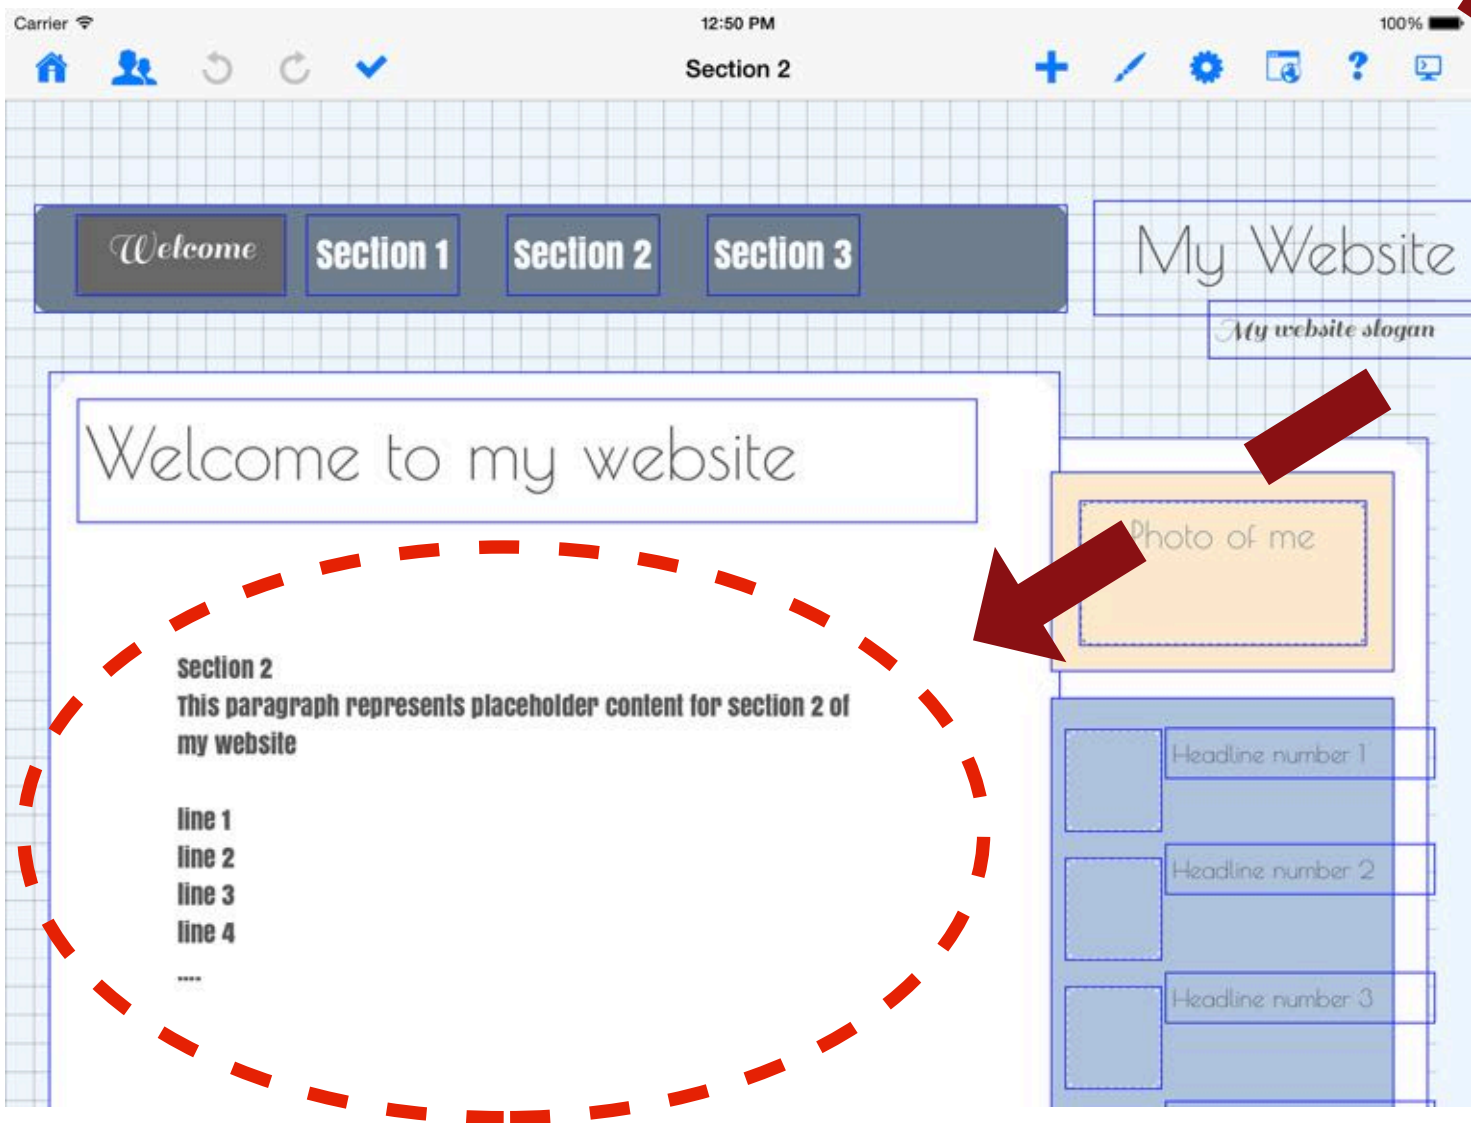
Carrier
12:50 PM
100%
Section 2

Welcome
Section 1
Section 2
Section 3

My Website
My website slogan

Welcome to my website

Section 2
This paragraph represents placeholder content for section 2 of my website

line 1
line 2
line 3
line 4
....

Photo of me

Headline number 1
Headline number 2
Headline number 3